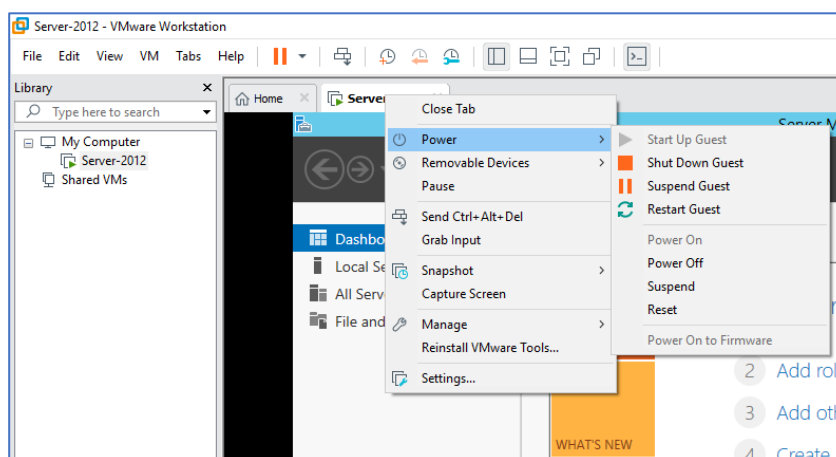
Server-2012 - VMware Workstation

File Edit View VM Tabs Help

Library ×

Type here to search

My Computer
Server-2012
Shared VMs

Home ×

Server

Close Tab

Power
Removable Devices
Pause

Send Ctrl+Alt+Del
Grab Input

Snapshot
Capture Screen

Manage
Reinstall VMware Tools...

Settings...

Start Up Guest
Shut Down Guest
Suspend Guest
Restart Guest

Power On
Power Off
Suspend
Reset

Power On to Firmware

Server M

Dashbo
Local Se
All Serv
File and

WHAT'S NEW

2 Add rol
3 Add oth
4 Create